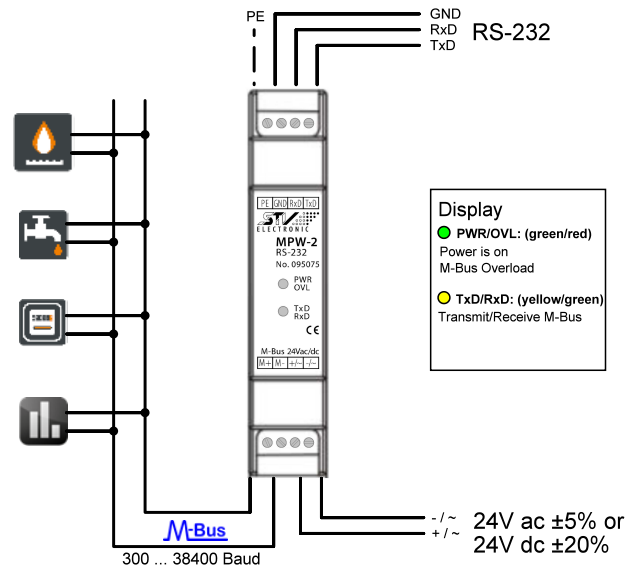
PE
GND
RxD
TxD
RS-232

PE GND RxD TxD
STV
ELECTRONIC
MPW-2
RS-232
No. 095075
PWR
OVL
TxD
RxD
CE
M-Bus 24Vac/dc
M+ M- +/~ -/~

Display
PWR/OVL: (green/red)
Power is on
M-Bus Overload
TxD/RxD: (yellow/green)
Transmit/Receive M-Bus

M-Bus
300 ... 38400 Baud

- / ~
+ / ~
24V ac ±5% or
24V dc ±20%